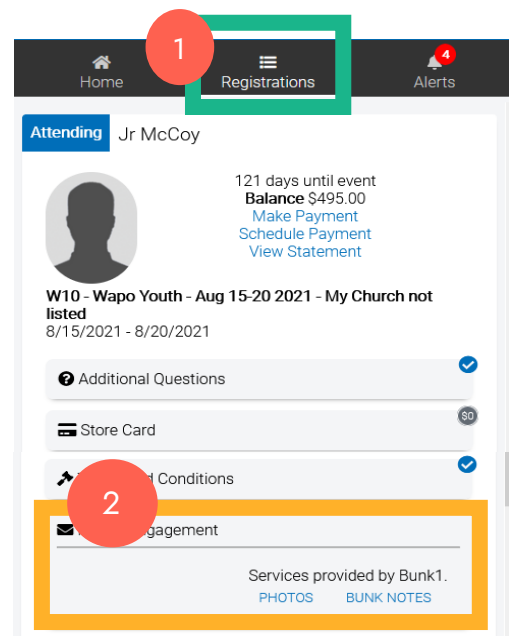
1

Home

Registrations

4

Alerts

Attending Jr McCoy

121 days until event
Balance $495.00
Make Payment
Schedule Payment
View Statement

W10 - Wapo Youth - Aug 15-20 2021 - My Church not listed
8/15/2021 - 8/20/2021

Additional Questions

Store Card

$0

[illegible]d Conditions

2

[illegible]gagement

Services provided by Bunk1.
PHOTOS BUNK NOTES